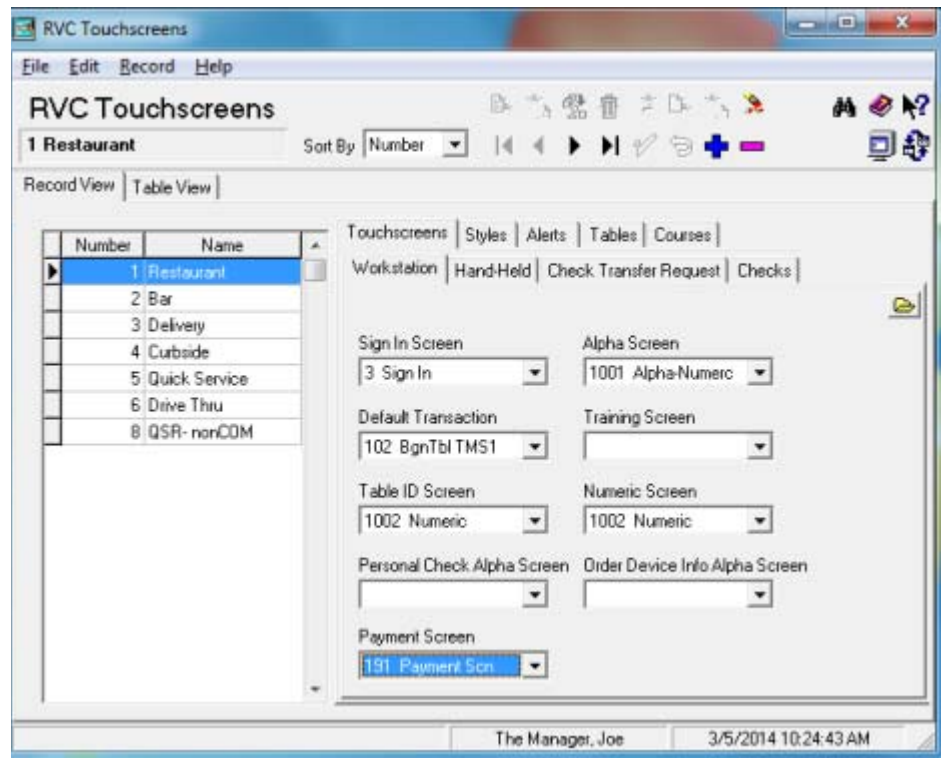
RVC Touchscreens

File Edit Record Help

RVC Touchscreens

1 Restaurant

Sort By Number

Record View | Table View

| Number | Name |
|---|---|
| 1 | Restaurant |
| 2 | Bar |
| 3 | Delivery |
| 4 | Curbside |
| 5 | Quick Service |
| 6 | Drive Thru |
| 8 | QSR- nonCOM |

Touchscreens | Styles | Alerts | Tables | Courses

Workstation | Hand-Held | Check Transfer Request | Checks

Sign In Screen
3 Sign In

Alpha Screen
1001 Alpha-Numerc

Default Transaction
102 BgnTbl TMS1

Training Screen

Table ID Screen
1002 Numeric

Numeric Screen
1002 Numeric

Personal Check Alpha Screen

Order Device Info Alpha Screen

Payment Screen
191 Payment Scn

The Manager, Joe

3/5/2014 10:24:43 AM